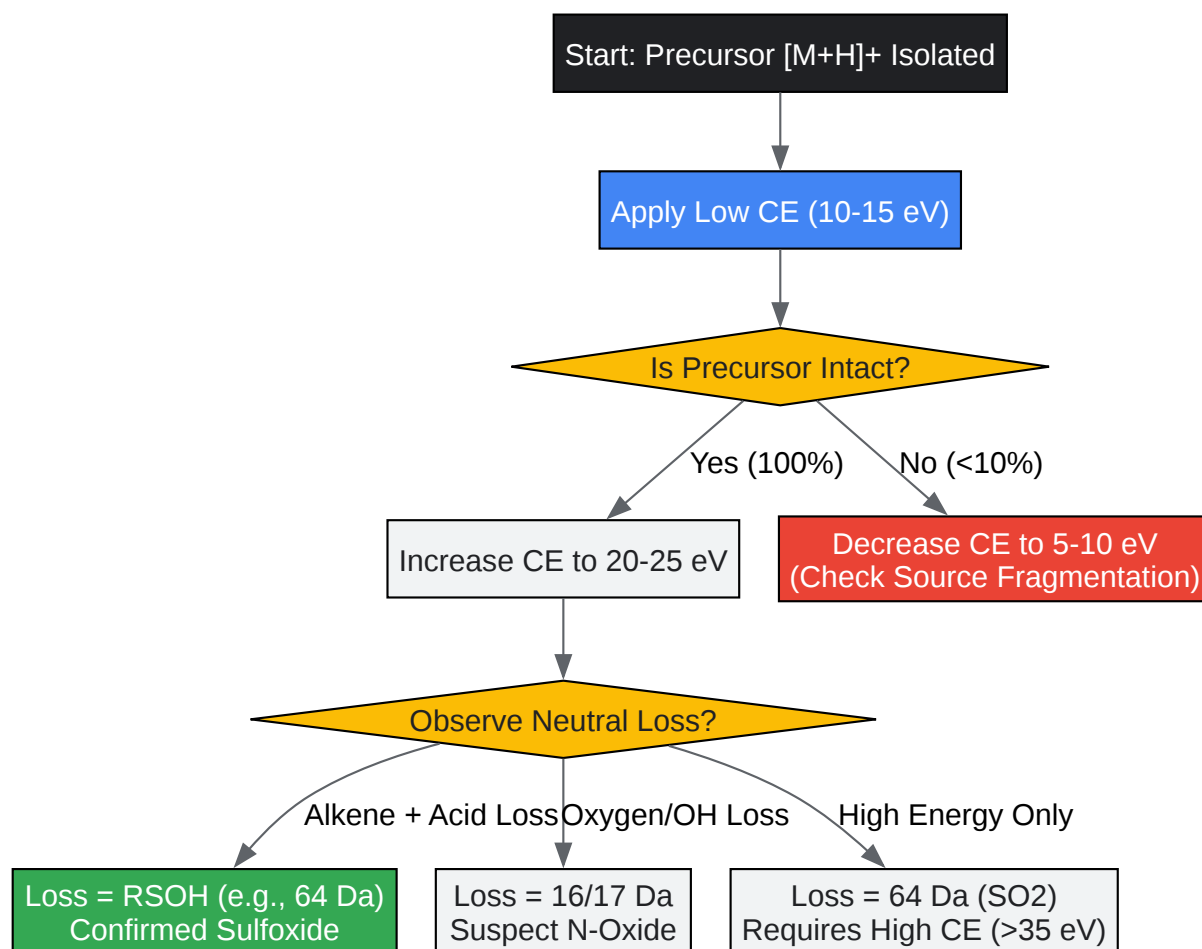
Start: Precursor [M+H]+ Isolated

Apply Low CE (10-15 eV)

Is Precursor Intact?

Yes (100%)

No (<10%)

Increase CE to 20-25 eV

Decrease CE to 5-10 eV
(Check Source Fragmentation)

Observe Neutral Loss?

Alkene + Acid Loss

Oxygen/OH Loss

High Energy Only

Loss = RSOH (e.g., 64 Da)
Confirmed Sulfoxide

Loss = 16/17 Da
Suspect N-Oxide

Loss = 64 Da (SO2)
Requires High CE (>35 eV)